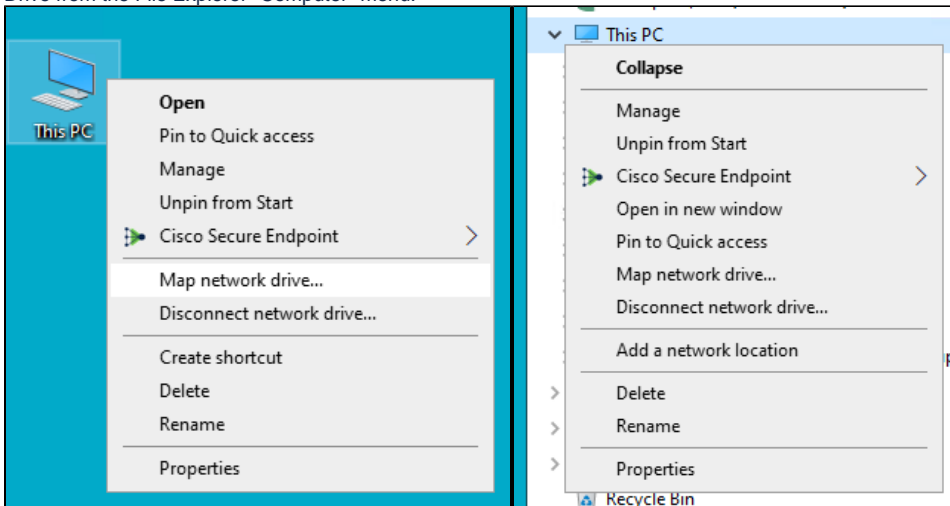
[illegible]

This PC

Open
Pin to Quick access
Manage
Unpin from Start
Cisco Secure Endpoint
Map network drive...
Disconnect network drive...
Create shortcut
Delete
Rename
Properties

This PC

Collapse
Manage
Unpin from Start
Cisco Secure Endpoint
Open in new window
Pin to Quick access
Map network drive...
Disconnect network drive...
Add a network location
Delete
Rename
Properties

Recycle Bin